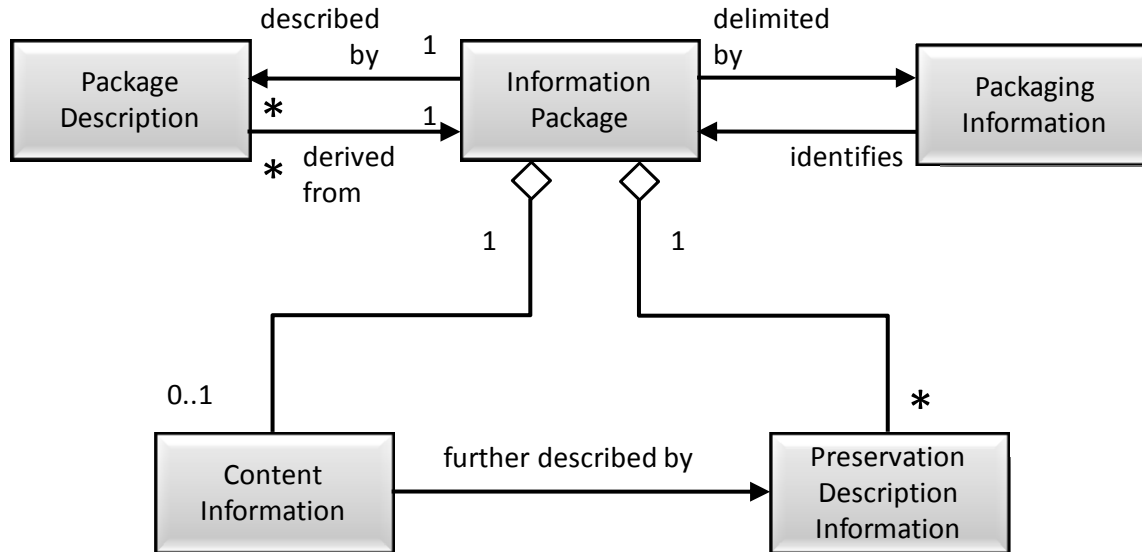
described by

1

delimited by

Package Description

*

1

Information Package

Packaging Information

*

derived from

identifies

1

1

0..1

*

Content Information

further described by

Preservation Description Information